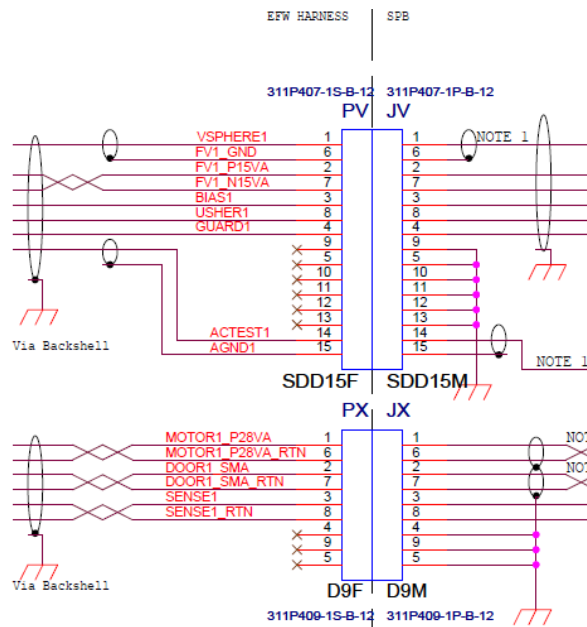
EFW HARNESS | SPB

311P407-1S-B-12 311P407-1P-B-12
PV JV

VSPHERE1 1 1 NOTE 1
FV1_GND 6 6
FV1_P15VA 2 2
FV1_N15VA 7 7
BIAS1 3 3
USHER1 8 8
GUARD1 4 4
9 9
5 5
10 10
11 11
12 12
13 13
ACTEST1 14 14
AGND1 15 15 NOTE 1

Via Backshell

SDD15F SDD15M

PX JX

MOTOR1_P28VA 1 1 NOT
MOTOR1_P28VA_RTN 6 6
DOOR1_SMA 2 2 NOT
DOOR1_SMA_RTN 7 7
SENSE1 3 3
SENSE1_RTN 8 8
4 4
9 9
5 5

Via Backshell

D9F D9M
311P409-1S-B-12 311P409-1P-B-12